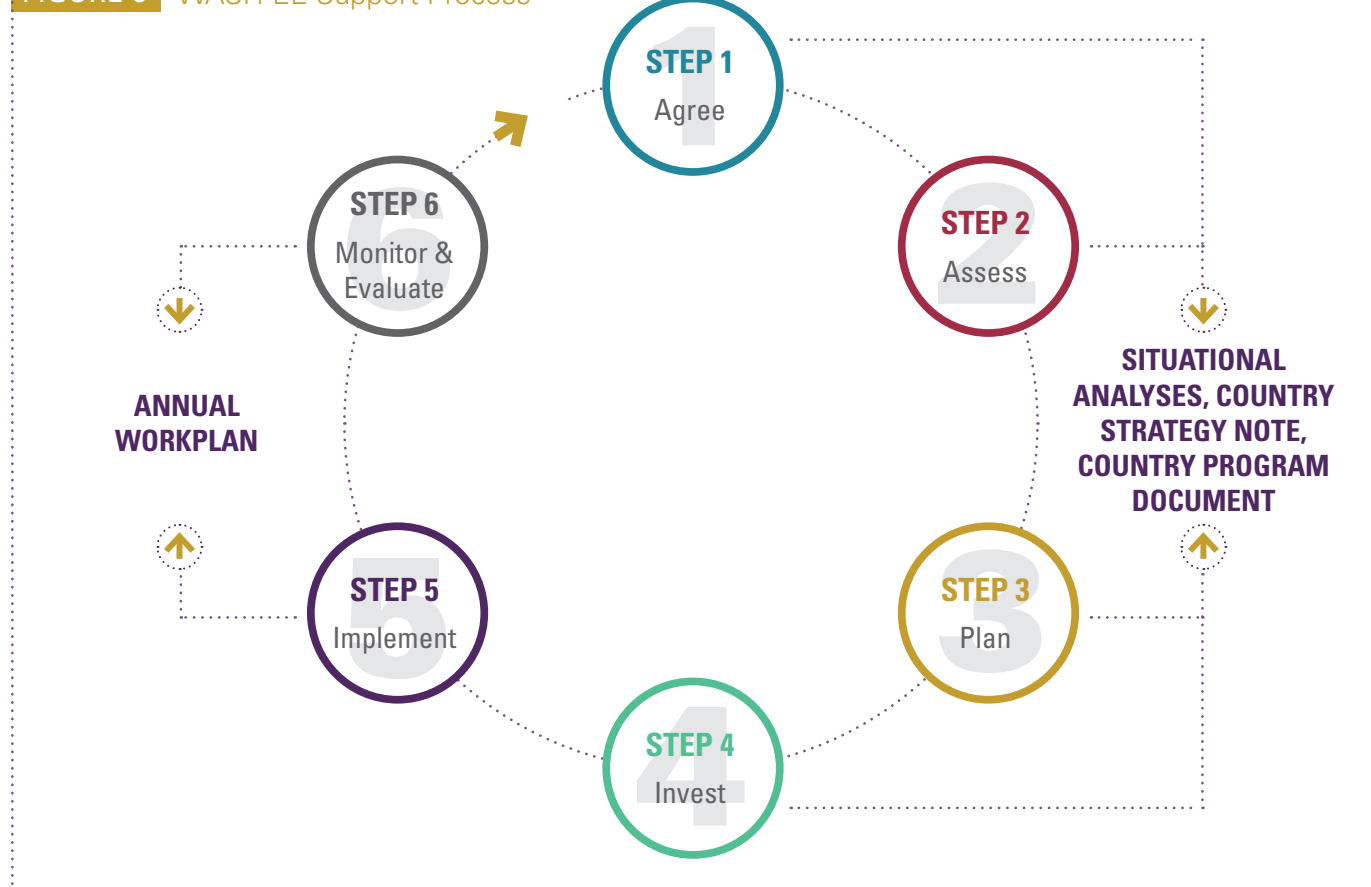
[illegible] WASH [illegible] Support Process

STEP 1
Agree

STEP 2
Assess

STEP 3
Plan

STEP 4
Invest

STEP 5
Implement

STEP 6
Monitor & Evaluate

ANNUAL WORKPLAN

SITUATIONAL ANALYSES, COUNTRY STRATEGY NOTE, COUNTRY PROGRAM DOCUMENT